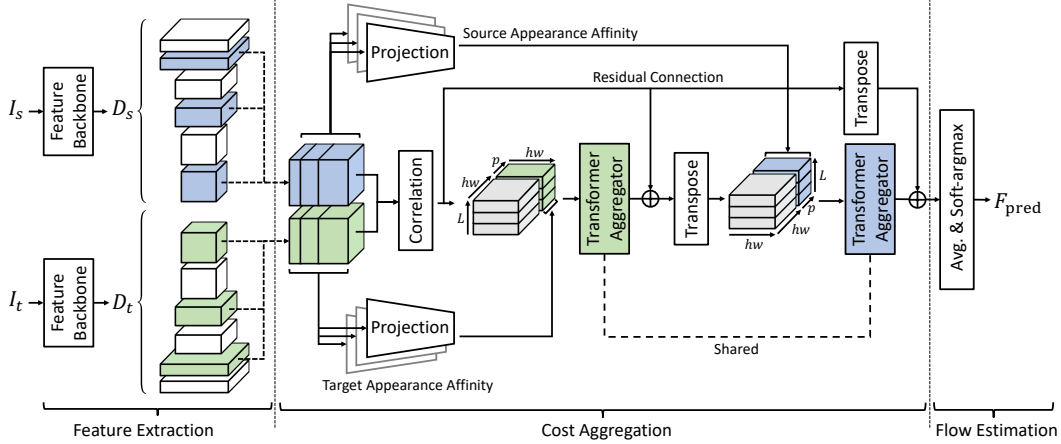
$I_s$

Feature Backbone

$D_s$

$I_t$

Feature Backbone

$D_t$

Projection

Source Appearance Affinity

Residual Connection

Transpose

Correlation

$hw$

$p$

$hw$

$L$

Transformer Aggregator

Transpose

$L$

$p$

$hw$

$hw$

Transformer Aggregator

Avg. & Soft-argmax

$F_{\text{pred}}$

Projection

Shared

Target Appearance Affinity

Feature Extraction

Cost Aggregation

Flow Estimation